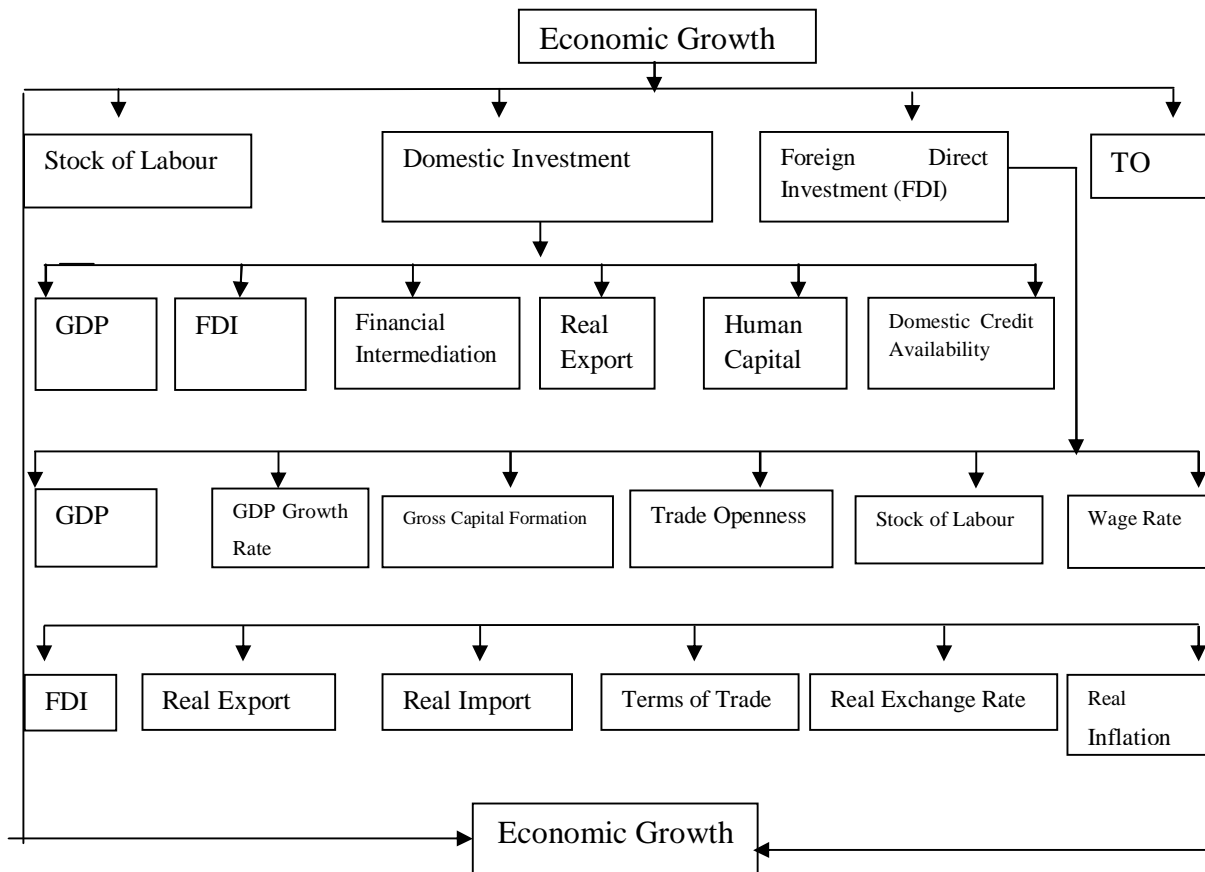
Economic Growth

Stock of Labour

Domestic Investment

Foreign Direct Investment (FDI)

TO

GDP

FDI

Financial Intermediation

Real Export

Human Capital

Domestic Credit Availability

GDP

GDP Growth Rate

Gross Capital Formation

Trade Openness

Stock of Labour

Wage Rate

FDI

Real Export

Real Import

Terms of Trade

Real Exchange Rate

Real Inflation

Economic Growth